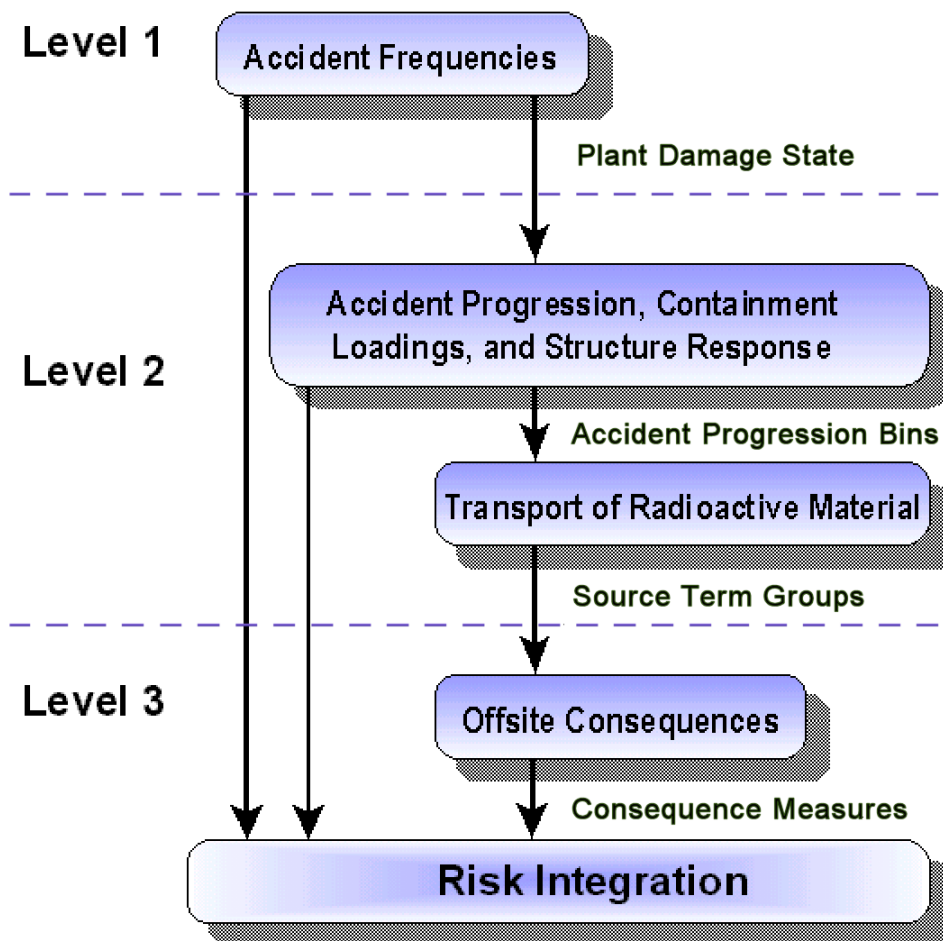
Level 1

Accident Frequencies

Plant Damage State

Level 2

Accident Progression, Containment Loadings, and Structure Response

Accident Progression Bins

Transport of Radioactive Material

Source Term Groups

Level 3

Offsite Consequences

Consequence Measures

Risk Integration